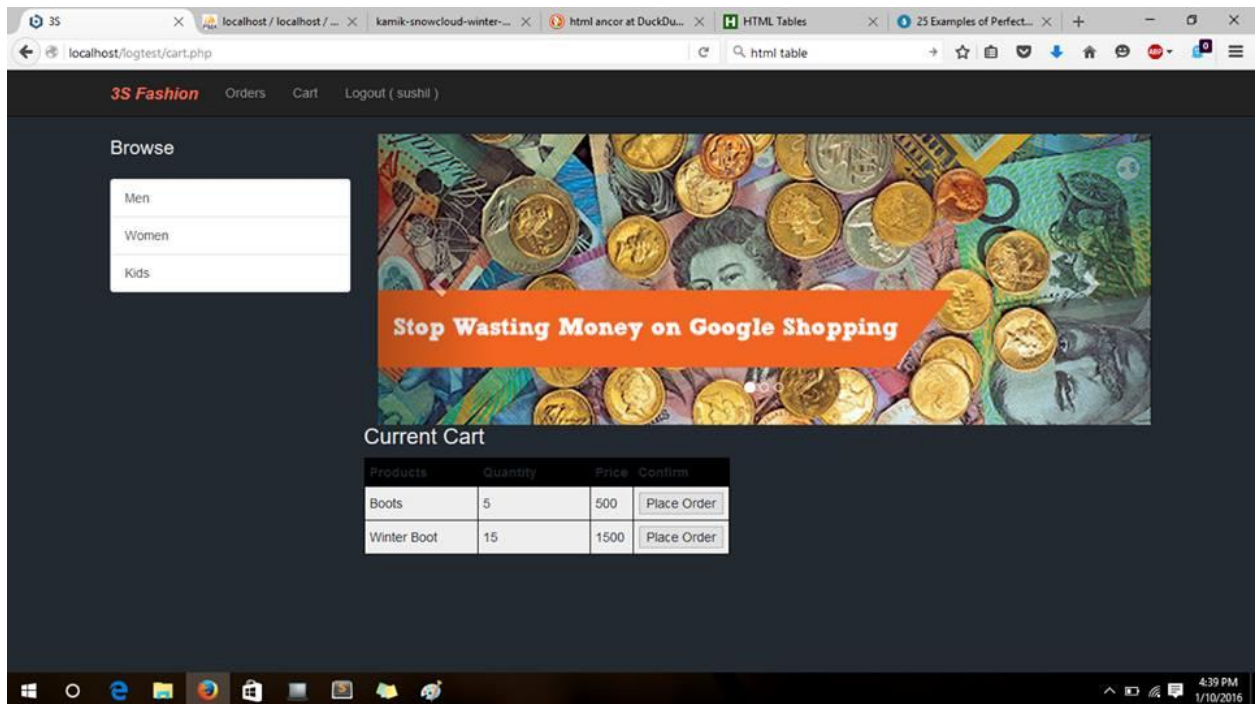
3S | localhost / localhost / ... | kamik-snowcloud-winter-... | html ancor at DuckDu... | HTML Tables | 25 Examples of Perfect... | +

localhost/logtest/cart.php

html table

3S Fashion Orders Cart Logout ( sushil )

Browse

Men

Women

Kids

Stop Wasting Money on Google Shopping

Current Cart

| Products | Quantity | Price | Confirm |
|---|---|---|---|
| Boots | 5 | 500 | Place Order |
| Winter Boot | 15 | 1500 | Place Order |

4:39 PM
1/10/2016